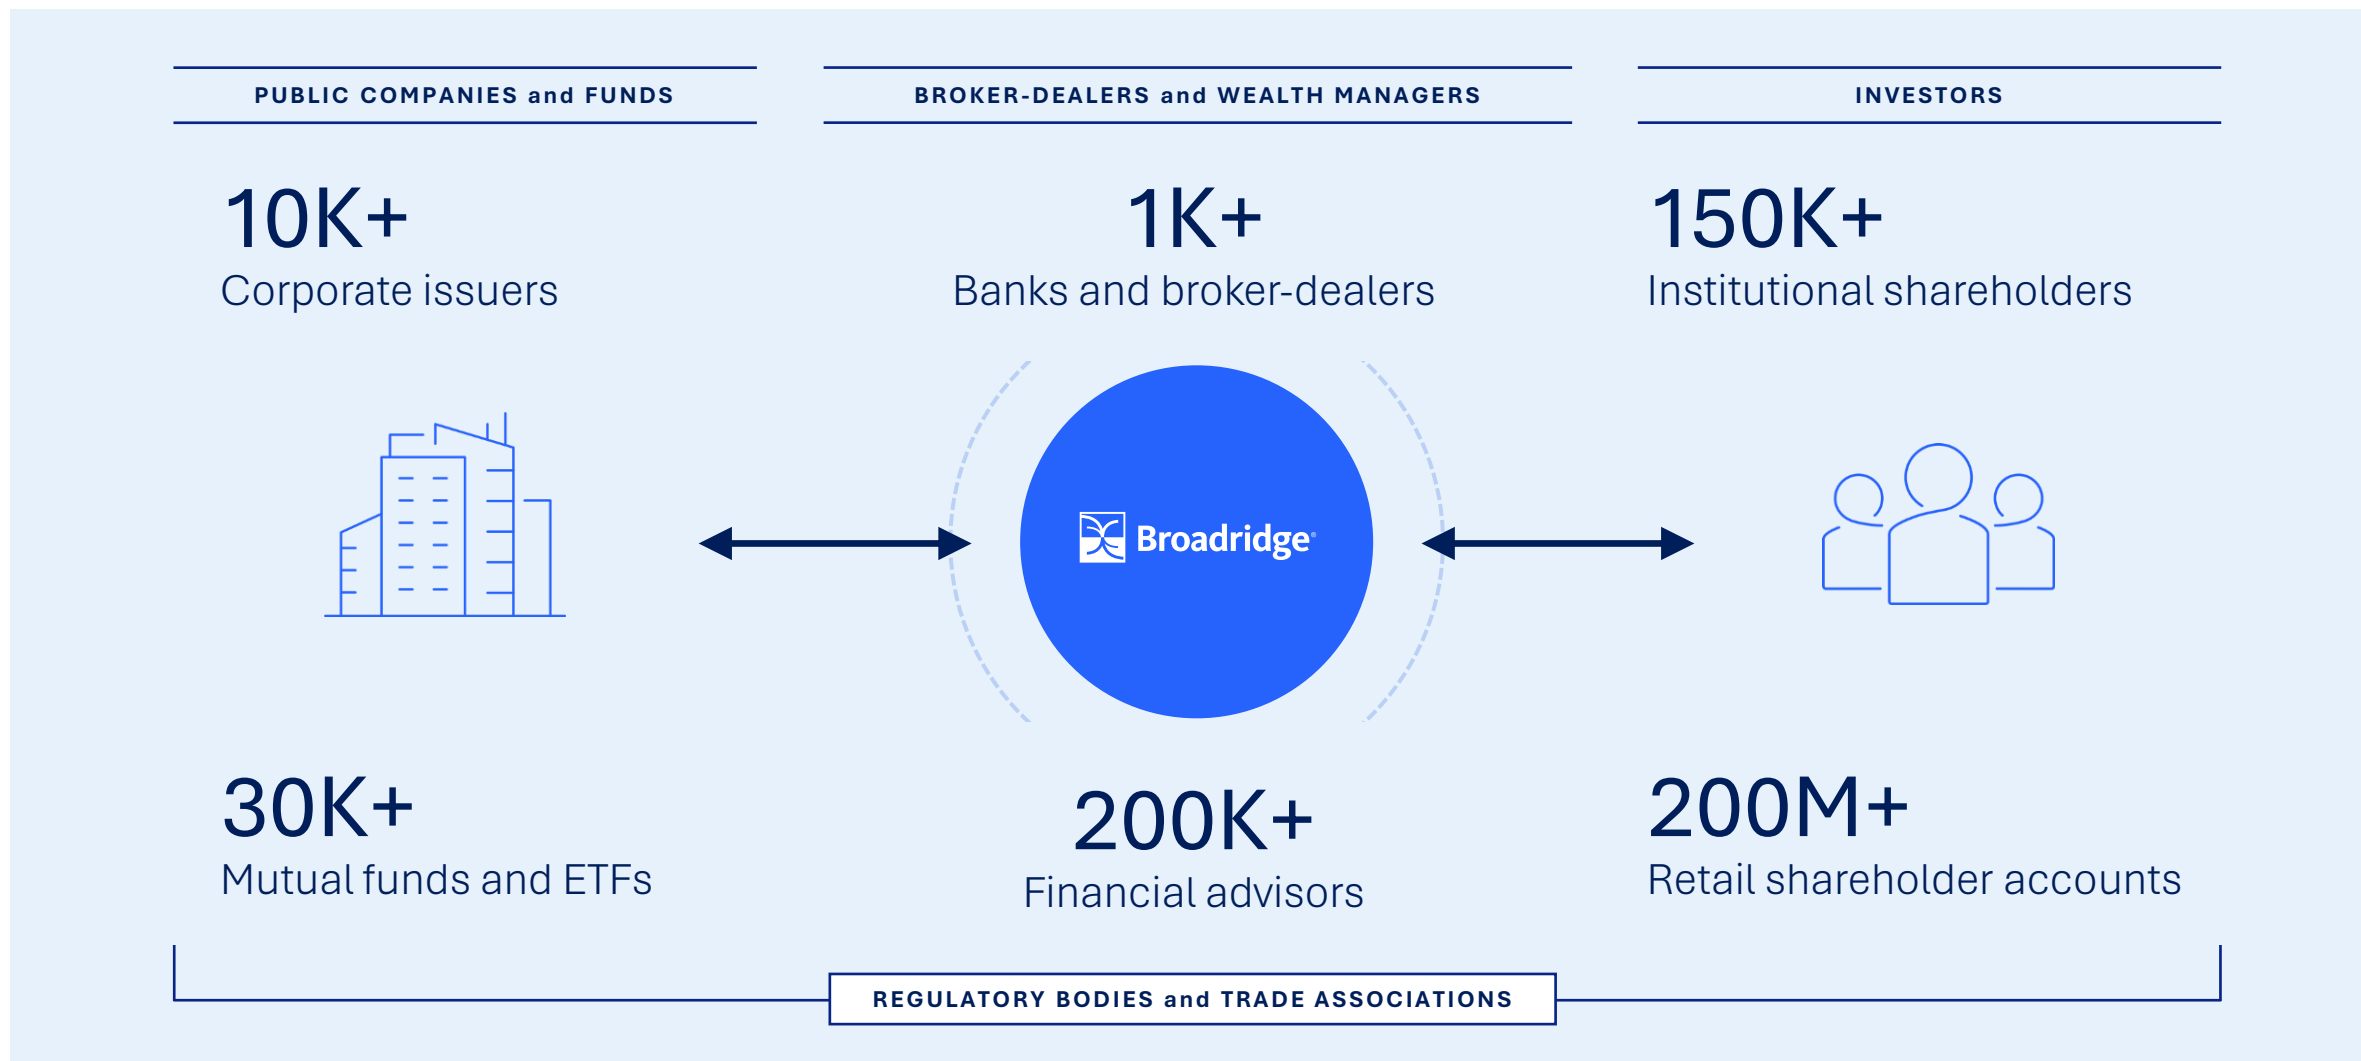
PUBLIC COMPANIES and FUNDS

BROKER-DEALERS and WEALTH MANAGERS

INVESTORS

10K+
Corporate issuers

1K+
Banks and broker-dealers

150K+
Institutional shareholders

Broadridge

30K+
Mutual funds and ETFs

200K+
Financial advisors

200M+
Retail shareholder accounts

REGULATORY BODIES and TRADE ASSOCIATIONS